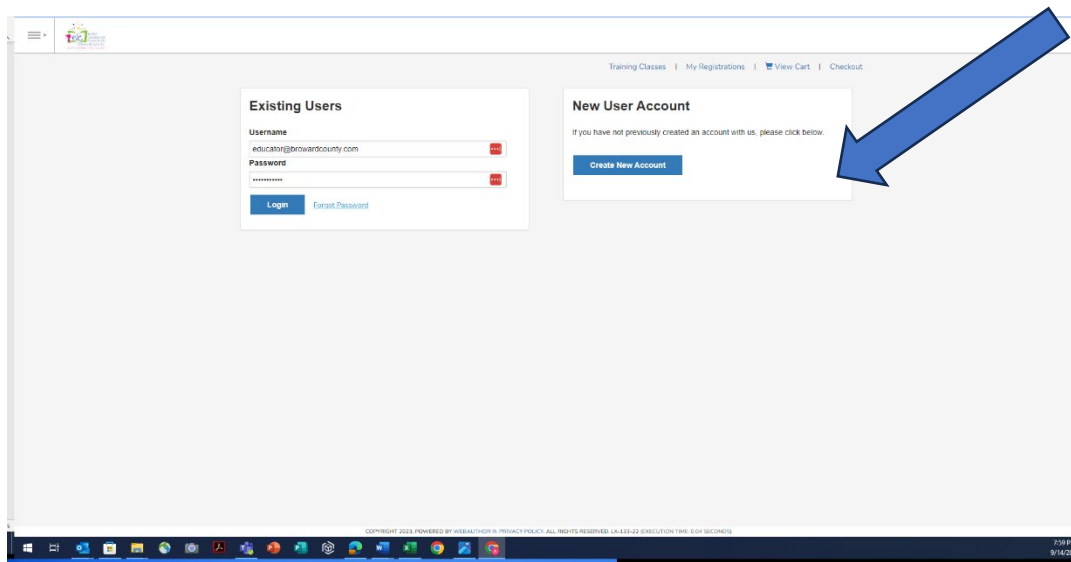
Training Classes | My Registrations | View Cart | Checkout

Existing Users

Username

educator@browardcounty.com

Password

••••••••••••

Login

Forgot Password

New User Account

If you have not previously created an account with us, please click below.

Create New Account

COPYRIGHT 2023. POWERED BY WEBAUTHOR ®. PRIVACY POLICY. ALL RIGHTS RESERVED. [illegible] (EXECUTION TIME: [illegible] SECONDS)

7:59 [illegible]
9/14/2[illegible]